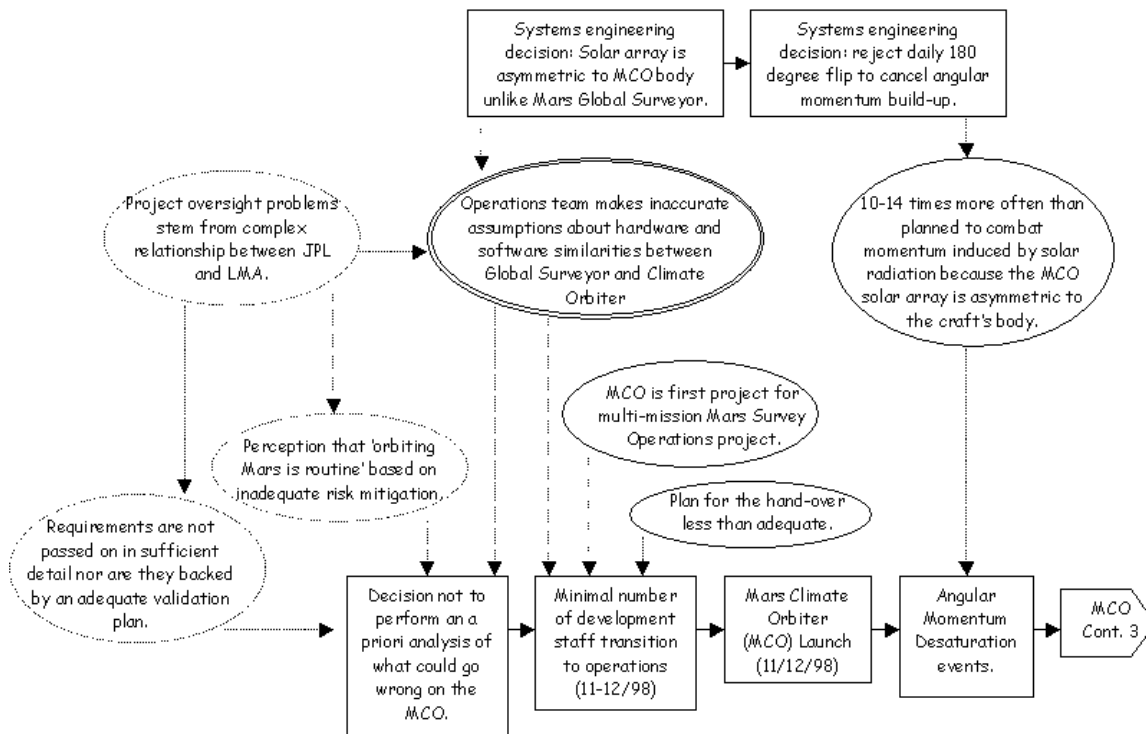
Systems engineering decision: Solar array is asymmetric to MCO body unlike Mars Global Surveyor.

Systems engineering decision: reject daily 180 degree flip to cancel angular momentum build-up.

Project oversight problems stem from complex relationship between JPL and LMA.

Operations team makes inaccurate assumptions about hardware and software similarities between Global Surveyor and Climate Orbiter

10-14 times more often than planned to combat momentum induced by solar radiation because the MCO solar array is asymmetric to the craft's body.

MCO is first project for multi-mission Mars Survey Operations project.

Perception that 'orbiting Mars is routine' based on inadequate risk mitigation.

Plan for the hand-over less than adequate.

Requirements are not passed on in sufficient detail nor are they backed by an adequate validation plan.

Decision not to perform an a priori analysis of what could go wrong on the MCO.

Minimal number of development staff transition to operations (11-12/98)

Mars Climate Orbiter (MCO) Launch (11/12/98)

Angular Momentum Desaturation events.

MCO Cont. 3